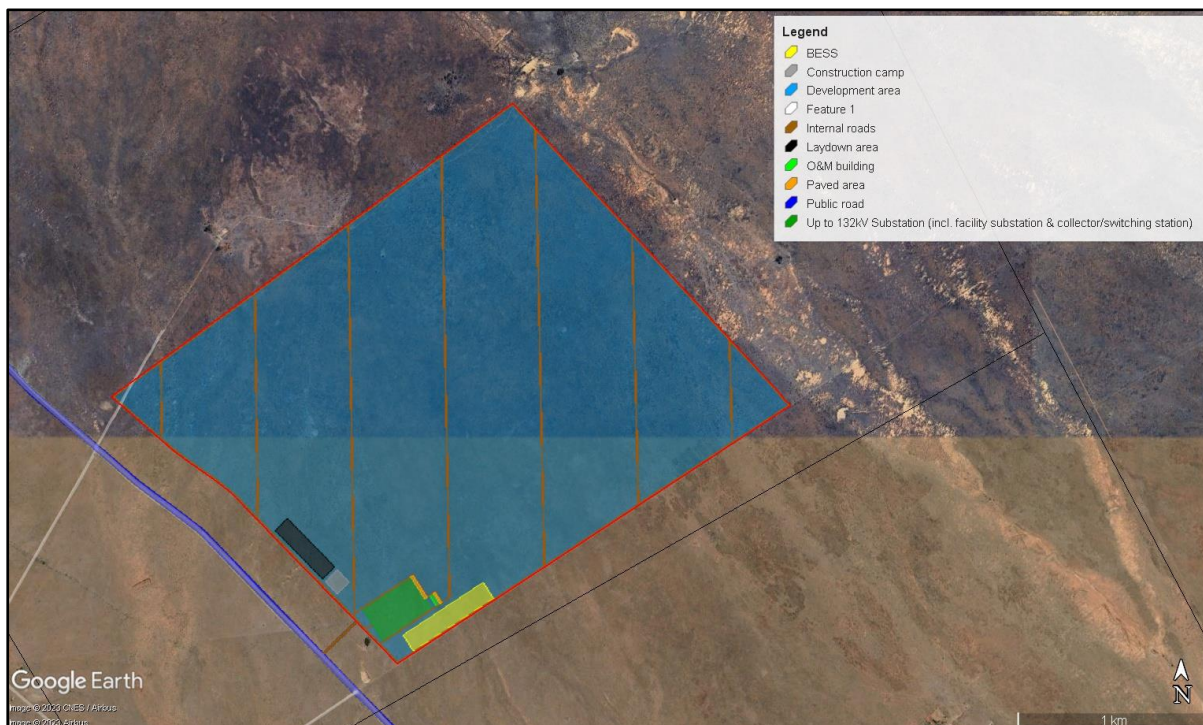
Legend
BESS
Construction camp
Development area
Feature 1
Internal roads
Laydown area
O&M building
Paved area
Public road
Up to 132kV Substation (incl. facility substation & collector/switching station)

Google Earth
Image © 2023 CNES / Airbus
Image © 2023 Airbus

N
1 km